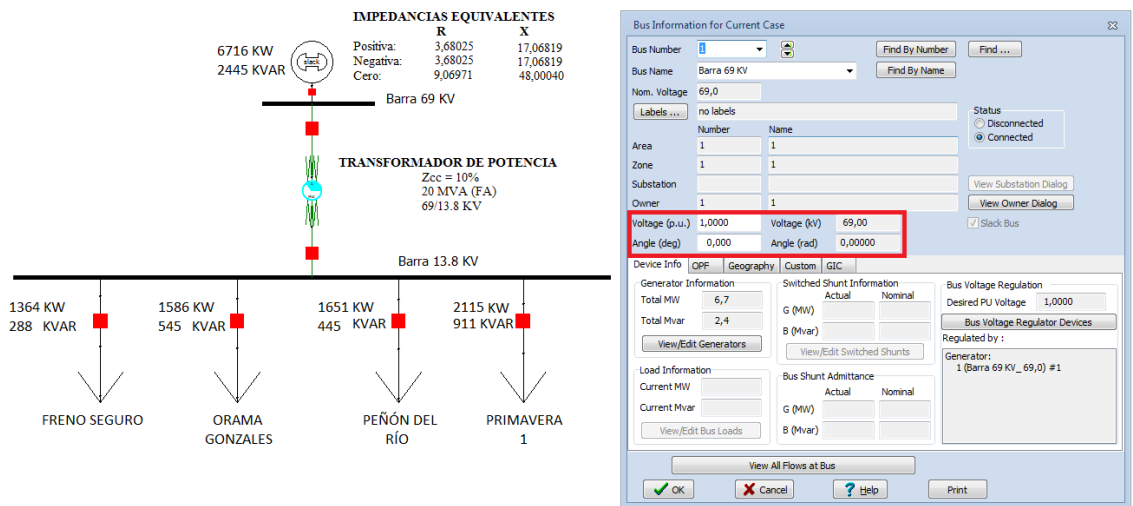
IMPEDANCIAS EQUIVALENTES

| | R | X |
|---|---|---|
| Positiva: | 3,68025 | 17,06819 |
| Negativa: | 3,68025 | 17,06819 |
| Cero: | 9,06971 | 48,00040 |

6716 KW
2445 KVAR

slack

Barra 69 KV

TRANSFORMADOR DE POTENCIA
Zcc = 10%
20 MVA (FA)
69/13.8 KV

Barra 13.8 KV

1364 KW
288 KVAR

1586 KW
545 KVAR

1651 KW
445 KVAR

2115 KW
911 KVAR

FRENO SEGURO

ORAMA GONZALES

PEÑÓN DEL RÍO

PRIMAVERA 1

Bus Information for Current Case

Bus Number 1
Find By Number
Find ...
Bus Name Barra 69 KV
Find By Name
Nom. Voltage 69,0
Labels ... no labels
Status
Disconnected
Connected
Number Name
Area 1 1
Zone 1 1
Substation
View Substation Dialog
Owner 1 1
View Owner Dialog
Voltage (p.u.) 1,0000 Voltage (kV) 69,00
Slack Bus
Angle (deg) 0,000 Angle (rad) 0,00000

Device Info OPF Geography Custom GIC

Generator Information
Total MW 6,7
Total Mvar 2,4
View/Edit Generators

Switched Shunt Information
Actual Nominal
G (MW)
B (Mvar)
View/Edit Switched Shunts

Bus Voltage Regulation
Desired PU Voltage 1,0000
Bus Voltage Regulator Devices
Regulated by :
Generator:
1 (Barra 69 KV_ 69,0) #1

Load Information
Current MW
Current Mvar
View/Edit Bus Loads

Bus Shunt Admittance
Actual Nominal
G (MW)
B (Mvar)

View All Flows at Bus

OK Cancel Help Print